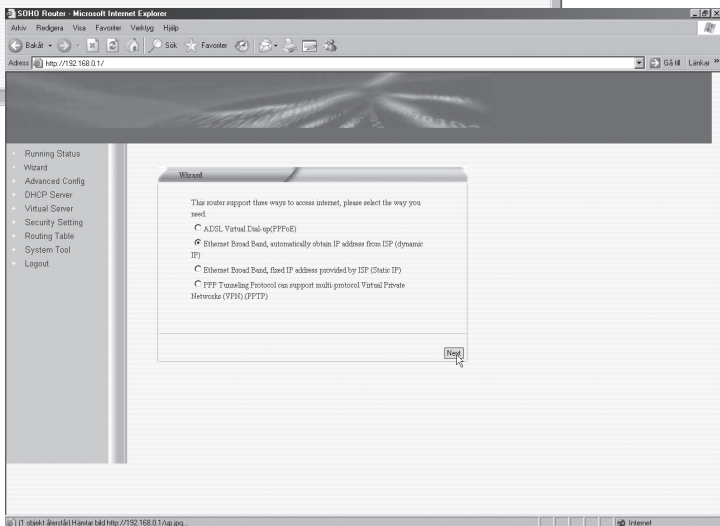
SOHO Router - Microsoft Internet Explorer
Arkiv Redigera Visa Favoriter Verktyg Hjälp
Bakåt Sök Favoriter
Adress http://192.168.0.1/
Gå till Länkar »

Running Status
Wizard
Advanced Config
DHCP Server
Virtual Server
Security Setting
Routing Table
System Tool
Logout

Wizard

This router support three ways to access internet, please select the way you need.

ADSL Virtual Dial-up(PPPoE)

Ethernet Broad Band, automatically obtain IP address from ISP (dynamic IP)

Ethernet Broad Band, fixed IP address provided by ISP (Static IP)

PPP Tunneling Protocol can support multi-protocol Virtual Private Networks (VPN).(PPTP)

Next

(1 objekt återstår) Hämtar bild http://192.168.0.1/up.jpg...
Internet